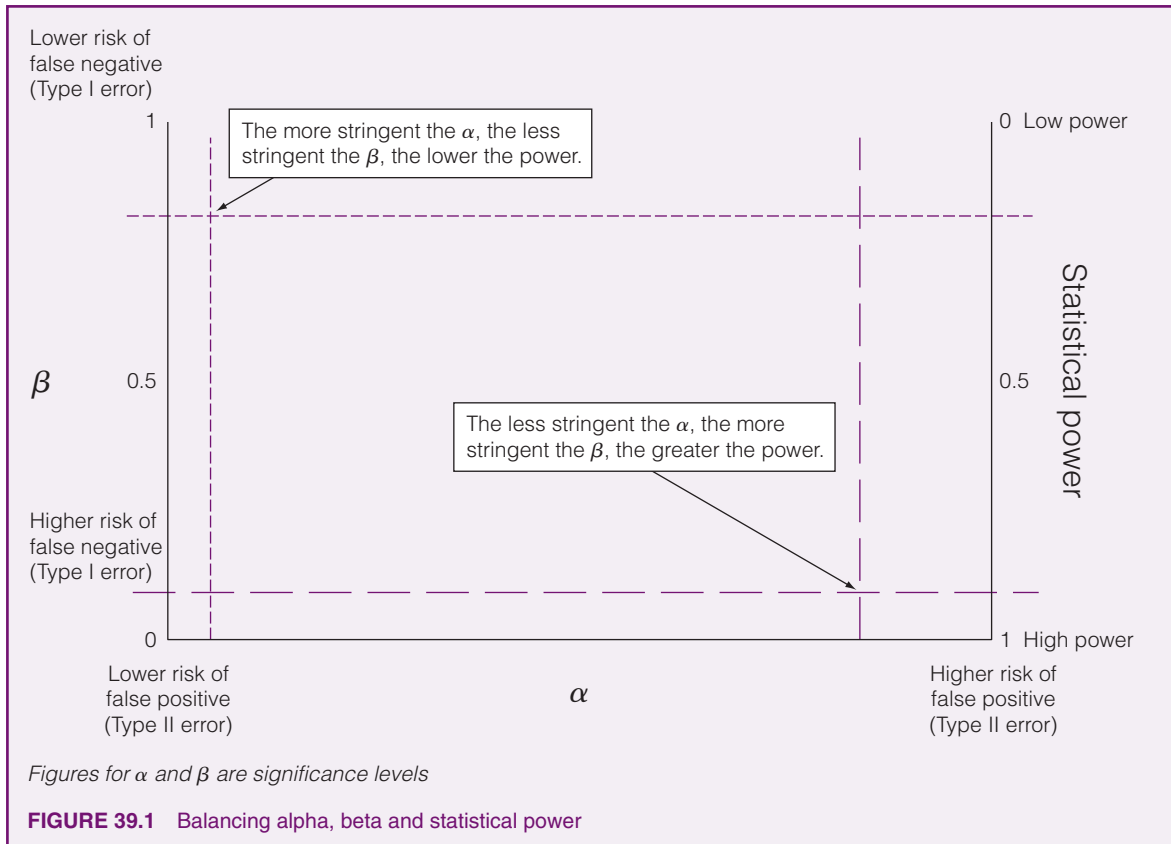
Lower risk of false negative (Type I error)

1

The more stringent the $\alpha$, the less stringent the $\beta$, the lower the power.

0 Low power

Statistical power

$\beta$

0.5

0.5

The less stringent the $\alpha$, the more stringent the $\beta$, the greater the power.

Higher risk of false negative (Type I error)

0

1 High power

Lower risk of false positive (Type II error)

$\alpha$

Higher risk of false positive (Type II error)

*Figures for $\alpha$ and $\beta$ are significance levels*

**FIGURE 39.1** Balancing alpha, beta and statistical power